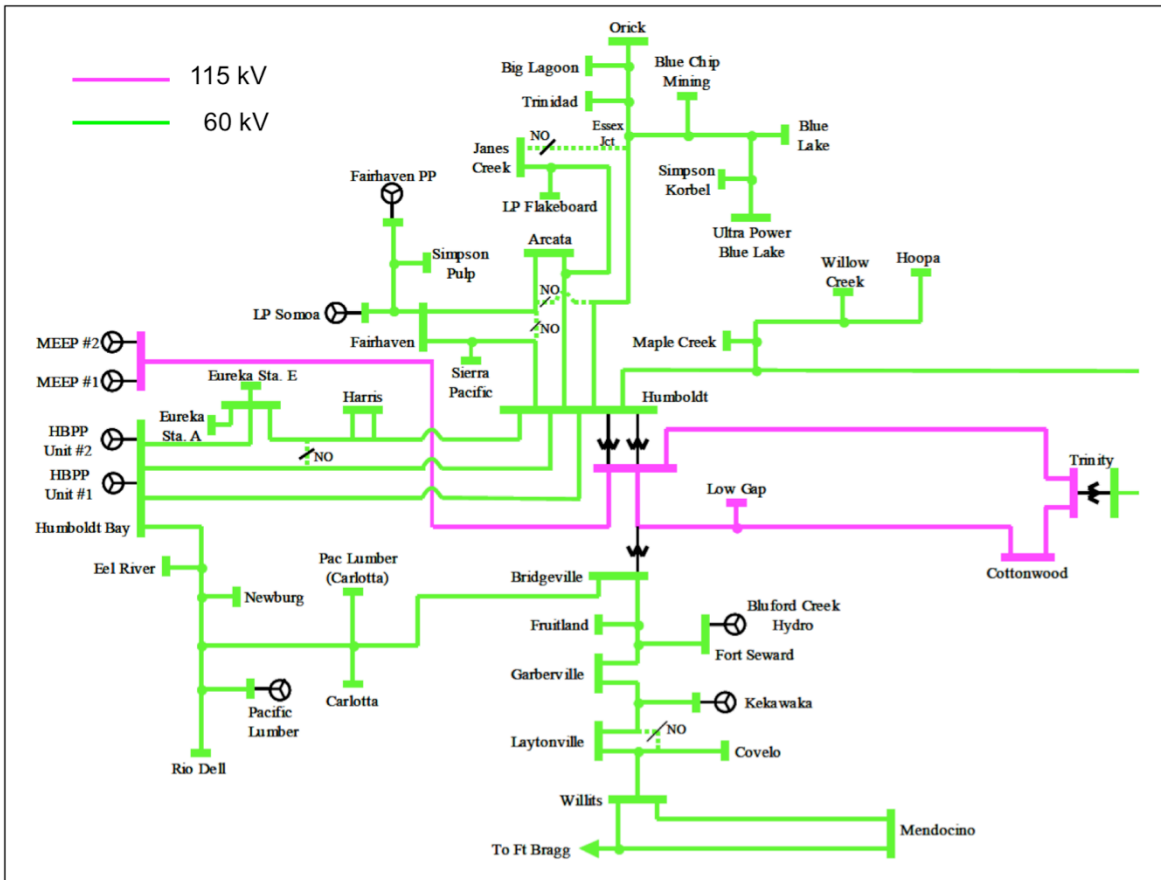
115 kV
60 kV

Orick
Big Lagoon
Blue Chip Mining
Trinidad
Essex Jct
NO
Blue Lake
Janes Creek
Simpson Korbel
LP Flakeboard
Ultra Power Blue Lake
Fairhaven PP
Simpson Pulp
Arcata
Willow Creek
Hoopa
NO
LP Somoa
NO
Maple Creek
Fairhaven
MEEP #2
MEEP #1
Sierra Pacific
Eureka Sta. E
Harris
Humboldt
Eureka Sta. A
HBPP Unit #2
NO
Trinity
HBPP Unit #1
Low Gap
Humboldt Bay
Cottonwood
Eel River
Pac Lumber (Carlotta)
Bridgeville
Newburg
Bluford Creek Hydro
Fruitland
Fort Seward
Garberville
Carlotta
Kekawaka
Pacific Lumber
Laytonville
NO
Covelo
Rio Dell
Willits
Mendocino
To Ft Bragg